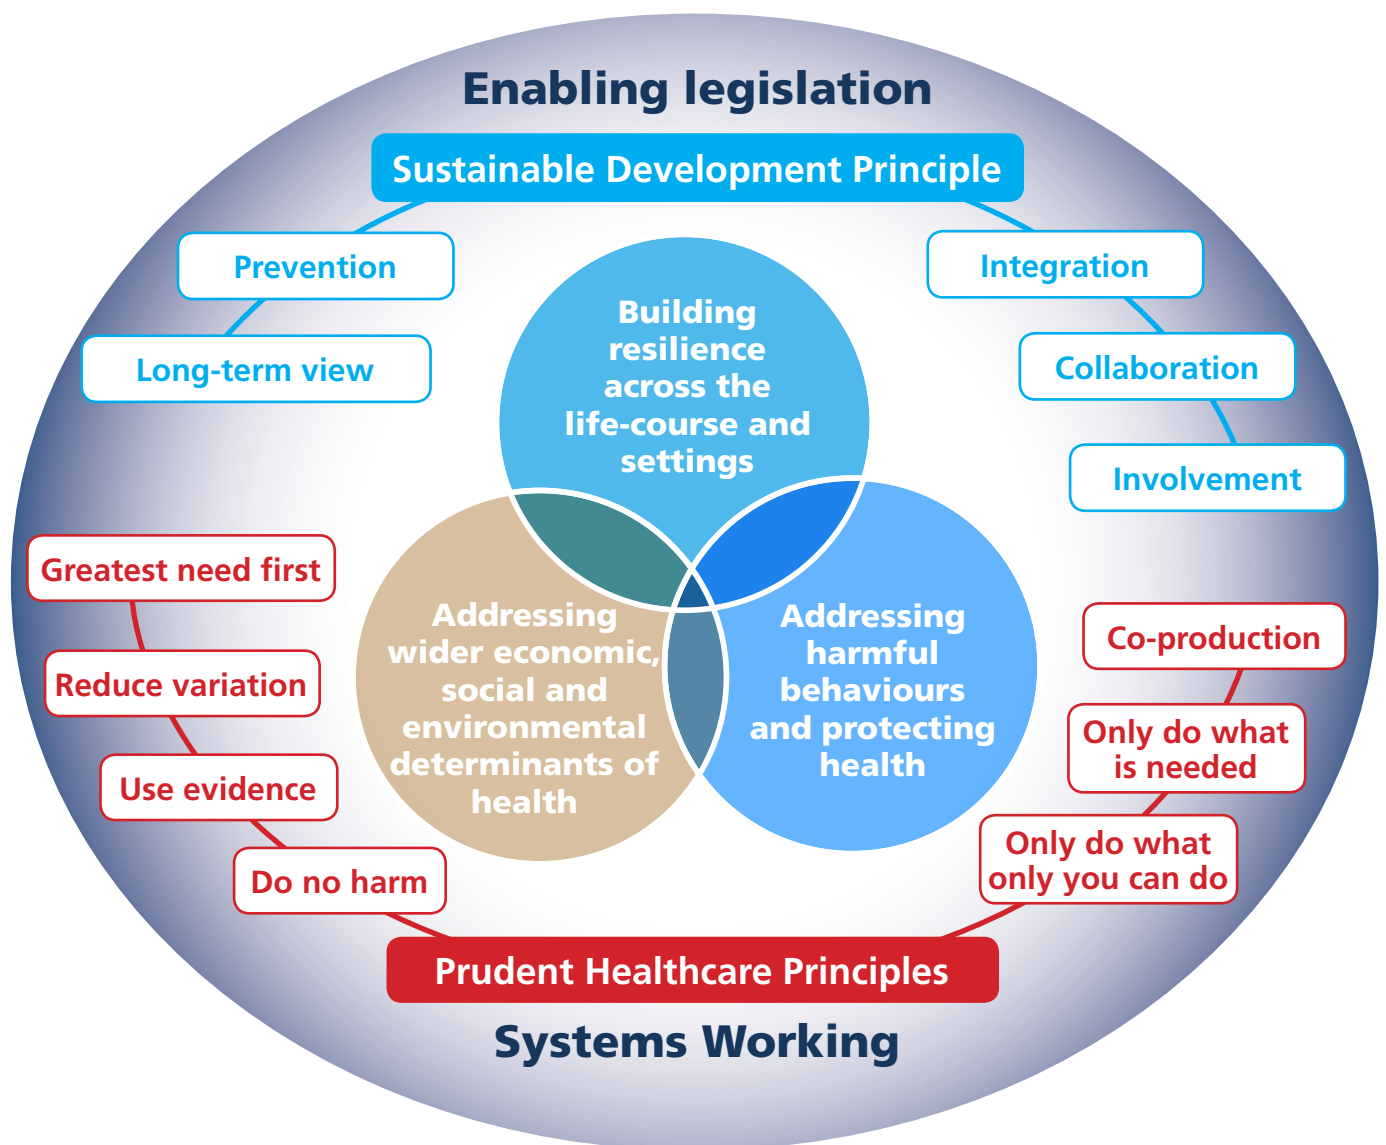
Enabling legislation

Sustainable Development Principle

Prevention

Long-term view

Integration

Collaboration

Involvement

Building resilience across the life-course and settings

Addressing wider economic, social and environmental determinants of health

Addressing harmful behaviours and protecting health

Greatest need first

Reduce variation

Use evidence

Do no harm

Co-production

Only do what is needed

Only do what only you can do

Prudent Healthcare Principles

Systems Working